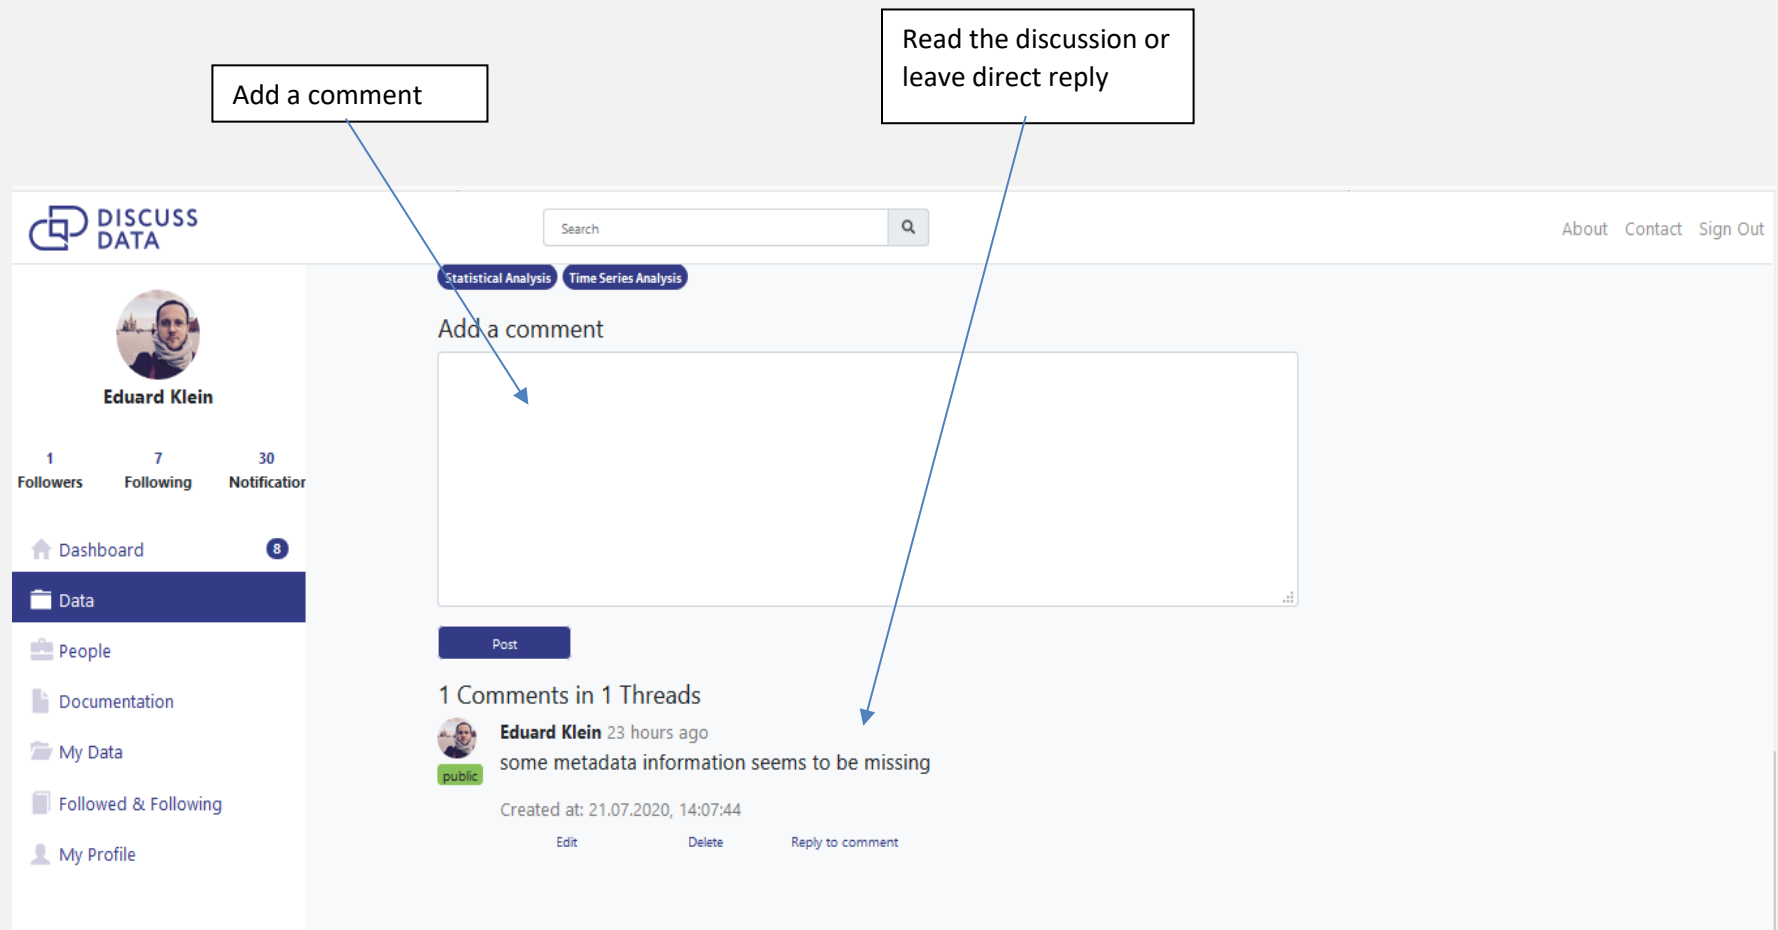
Add a comment

Read the discussion or leave direct reply

DISCUSS DATA

Search

About Contact Sign Out

Eduard Klein

1 Followers

7 Following

30 Notificatior

Dashboard 8

Data

People

Documentation

My Data

Followed & Following

My Profile

Statistical Analysis Time Series Analysis

Add a comment

Post

1 Comments in 1 Threads

Eduard Klein 23 hours ago

public

some metadata information seems to be missing

Created at: 21.07.2020, 14:07:44

Edit Delete Reply to comment